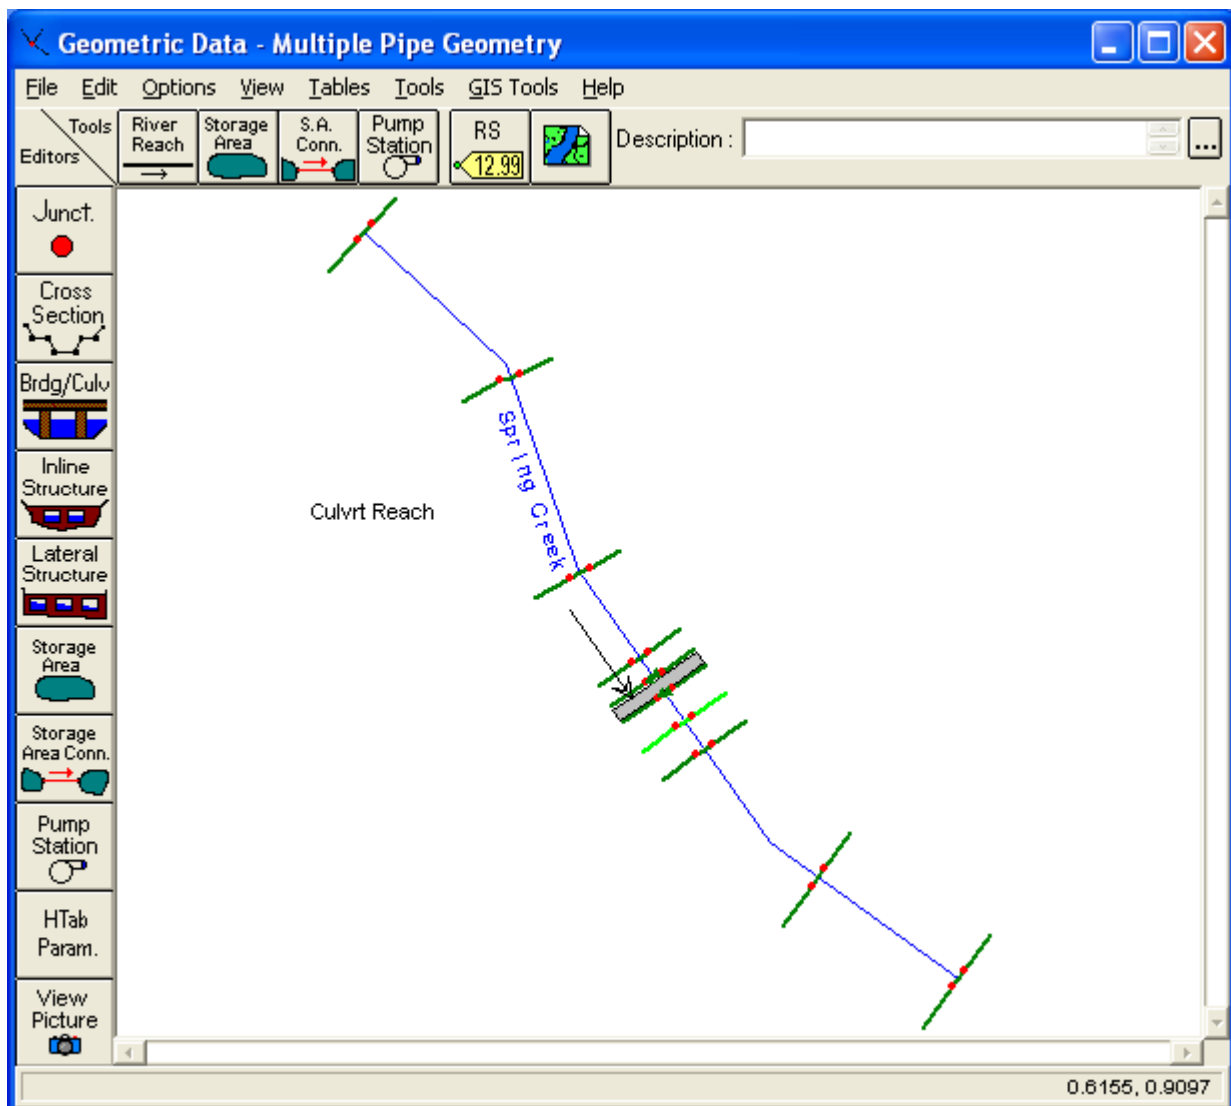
Geometric Data - Multiple Pipe Geometry

File Edit Options View Tables Tools GIS Tools Help

Tools
Editors

River Reach

Storage Area

S.A. Conn.

Pump Station

RS 12.99

Description :

...

Junct.

Cross Section

Brdg/Culv

Inline Structure

Lateral Structure

Storage Area

Storage Area Conn.

Pump Station

HTab Param.

View Picture

Spring Creek

Culvrt Reach

0.6155, 0.9097